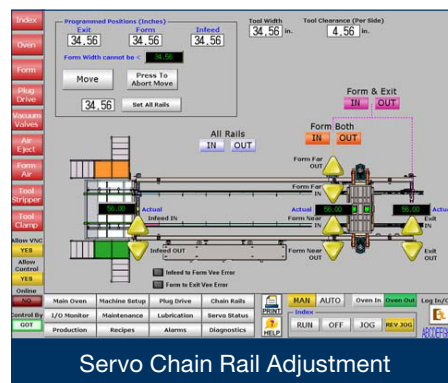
Index
Oven
Form
Plug Drive
Vacuum Valves
Air Eject
Form Air
Tool Stripper
Tool Clamp
Allow VNC
YES
Allow Control
YES
Online
NO
Control By
GOT

Programmed Positions (Inches)
Exit
Form
Infeed
34.56
34.56
34.56
Form Width cannot be <
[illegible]
Move
Press To Abort Move
34.56
Set All Rails

Tool Width
34.56 in.
Tool Clearance (Per Side)
4.56 in.

Form & Exit
IN
OUT
Form Both
IN
OUT
All Rails
IN
OUT

Form Far OUT
Form Far IN
Actual
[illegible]
Infeed IN
Infeed OUT
Actual
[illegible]
Form Near IN
Form Near OUT
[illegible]
Exit IN
Exit OUT
Actua

Infeed to Form Vee Error
Form to Exit Vee Error

Main Oven
Machine Setup
Plug Drive
Chain Rails
I/O Monitor
Maintenance
Lubrication
Servo Status
Production
Recipes
Alarms
Diagnostics
PRINT
HELP
MAN
AUTO
Oven In
Oven Out
Log In/O
Index
RUN
OFF
JOG
REV JOG

Servo Chain Rail Adjustment